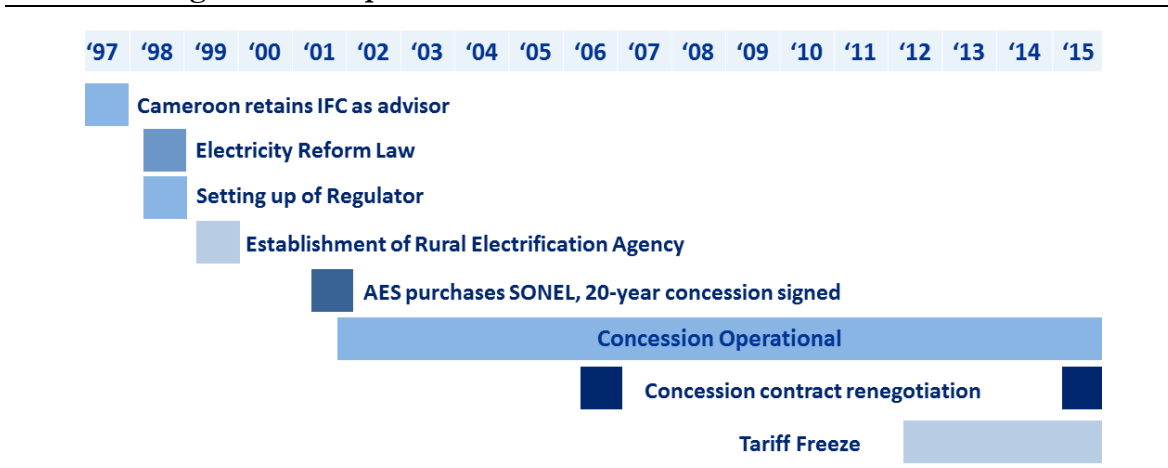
| '97 | '98 | '99 | '00 | '01 | '02 | '03 | '04 | '05 | '06 | '07 | '08 | '09 | '10 | '11 | '12 | '13 | '14 | '15 |
|---|---|---|---|---|---|---|---|---|---|---|---|---|---|---|---|---|---|---|

Cameroon retains IFC as advisor

Electricity Reform Law

Setting up of Regulator

Establishment of Rural Electrification Agency

AES purchases SONEL, 20-year concession signed

Concession Operational

Concession contract renegotiation

Tariff Freeze